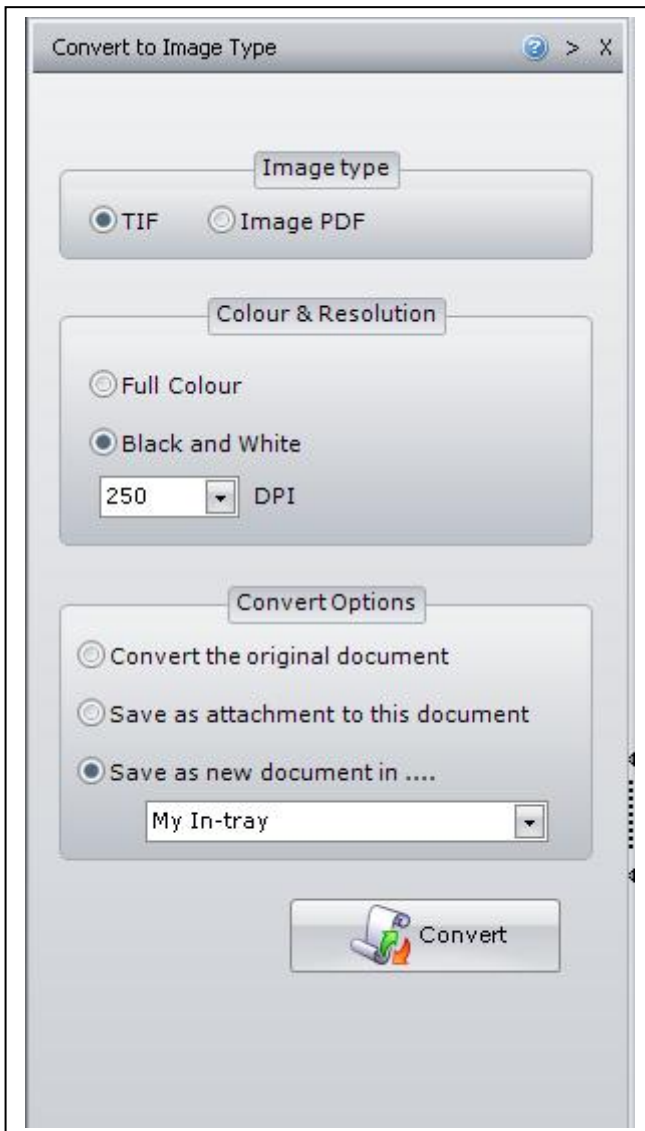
Convert to Image Type

> X

Image type

TIF

Image PDF

Colour & Resolution

Full Colour

Black and White

250

DPI

Convert Options

Convert the original document

Save as attachment to this document

Save as new document in ....

My In-tray

Convert